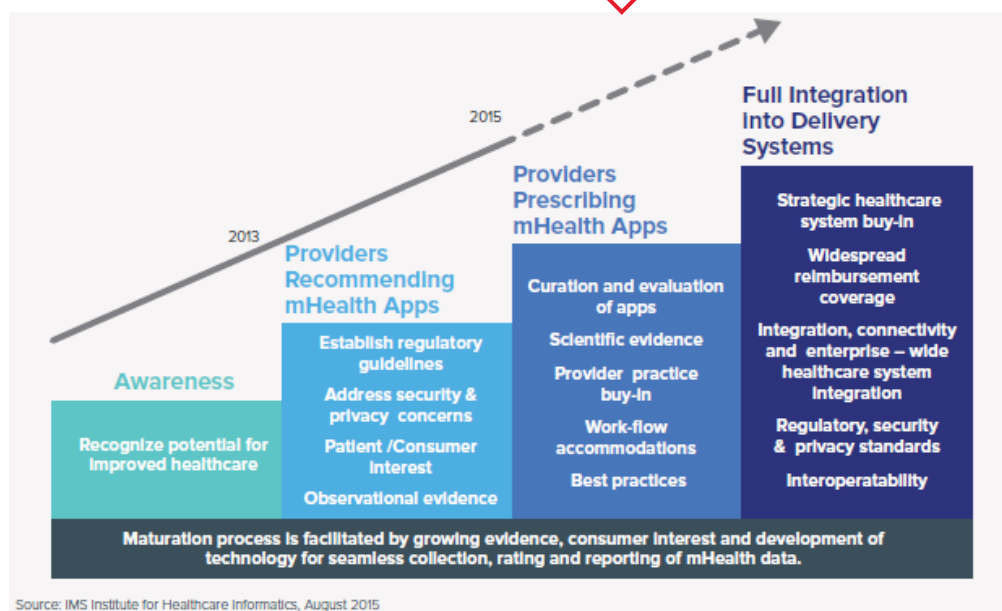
2015

2013

Full Integration into Delivery Systems

Providers Prescribing mHealth Apps

Providers Recommending mHealth Apps

Awareness

Recognize potential for improved healthcare

Establish regulatory guidelines

Address security & privacy concerns

Patient /Consumer interest

Observational evidence

Curation and evaluation of apps

Scientific evidence

Provider practice buy-in

Work-flow accommodations

Best practices

Strategic healthcare system buy-in

Widespread reimbursement coverage

Integration, connectivity and enterprise – wide healthcare system integration

Regulatory, security & privacy standards

Interoperatability

Maturation process is facilitated by growing evidence, consumer interest and development of technology for seamless collection, rating and reporting of mHealth data.

Source: IMS Institute for Healthcare Informatics, August 2015